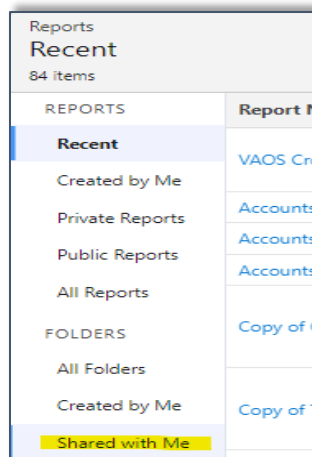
Reports
Recent
84 items

REPORTS
Recent
Created by Me
Private Reports
Public Reports
All Reports
FOLDERS
All Folders
Created by Me
Shared with Me

Report N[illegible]
VAOS Cr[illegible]
Accounts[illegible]
Accounts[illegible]
Accounts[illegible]
Copy of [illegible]
Copy of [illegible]